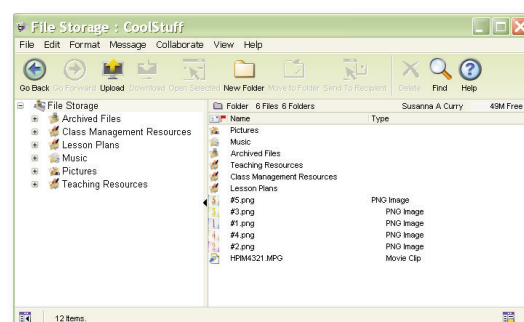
File Storage : CoolStuff

File Edit Format Message Collaborate View Help

Go Back Go Forward Upload Download Open Selected New Folder Move to Folder Send To Recipient Delete Find Help

File Storage
Archived Files
Class Management Resources
Lesson Plans
Music
Pictures
Teaching Resources

Folder 6 Files 6 Folders Susanna A Curry 49M Free

| Name | Type |
|---|---|
| Pictures | |
| Music | |
| Archived Files | |
| Teaching Resources | |
| Class Management Resources | |
| Lesson Plans | |
| #5.png | PNG Image |
| #3.png | PNG Image |
| #1.png | PNG Image |
| #4.png | PNG Image |
| #2.png | PNG Image |
| HPIM4321.MPG | Movie Clip |

12 Items.